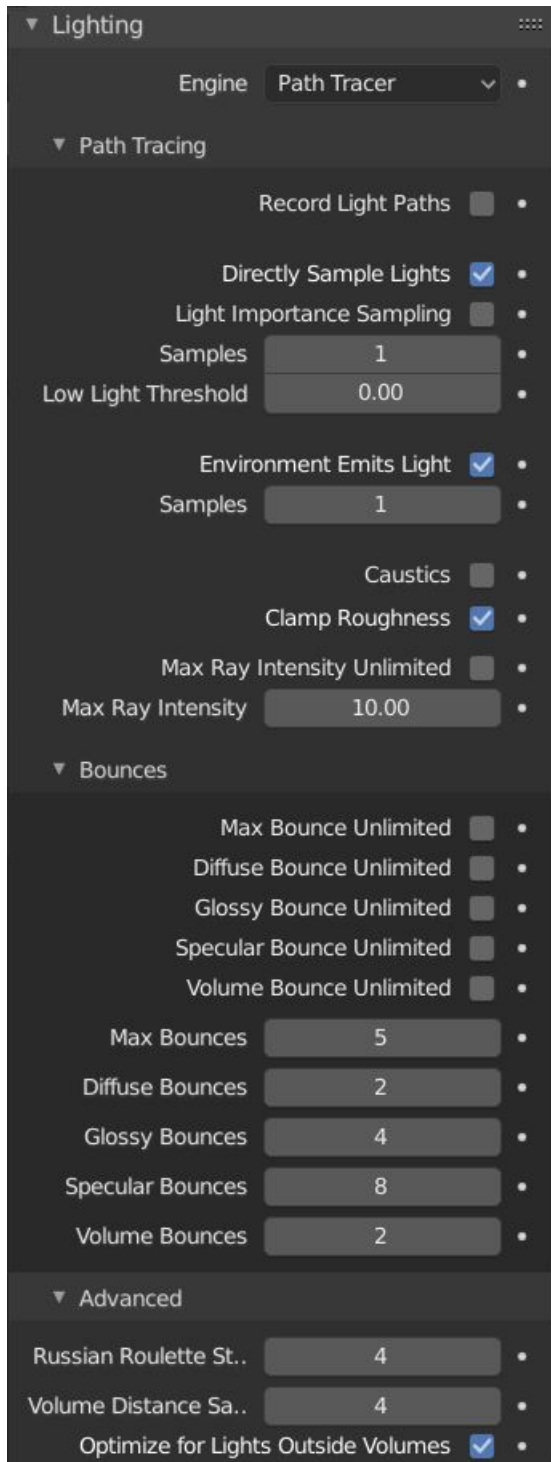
▼ Lighting

Engine Path Tracer

▼ Path Tracing

Record Light Paths

Directly Sample Lights
Light Importance Sampling
Samples 1
Low Light Threshold 0.00

Environment Emits Light
Samples 1

Caustics
Clamp Roughness
Max Ray Intensity Unlimited
Max Ray Intensity 10.00

▼ Bounces

Max Bounce Unlimited
Diffuse Bounce Unlimited
Glossy Bounce Unlimited
Specular Bounce Unlimited
Volume Bounce Unlimited

Max Bounces 5
Diffuse Bounces 2
Glossy Bounces 4
Specular Bounces 8
Volume Bounces 2

▼ Advanced

Russian Roulette St.. 4
Volume Distance Sa.. 4
Optimize for Lights Outside Volumes